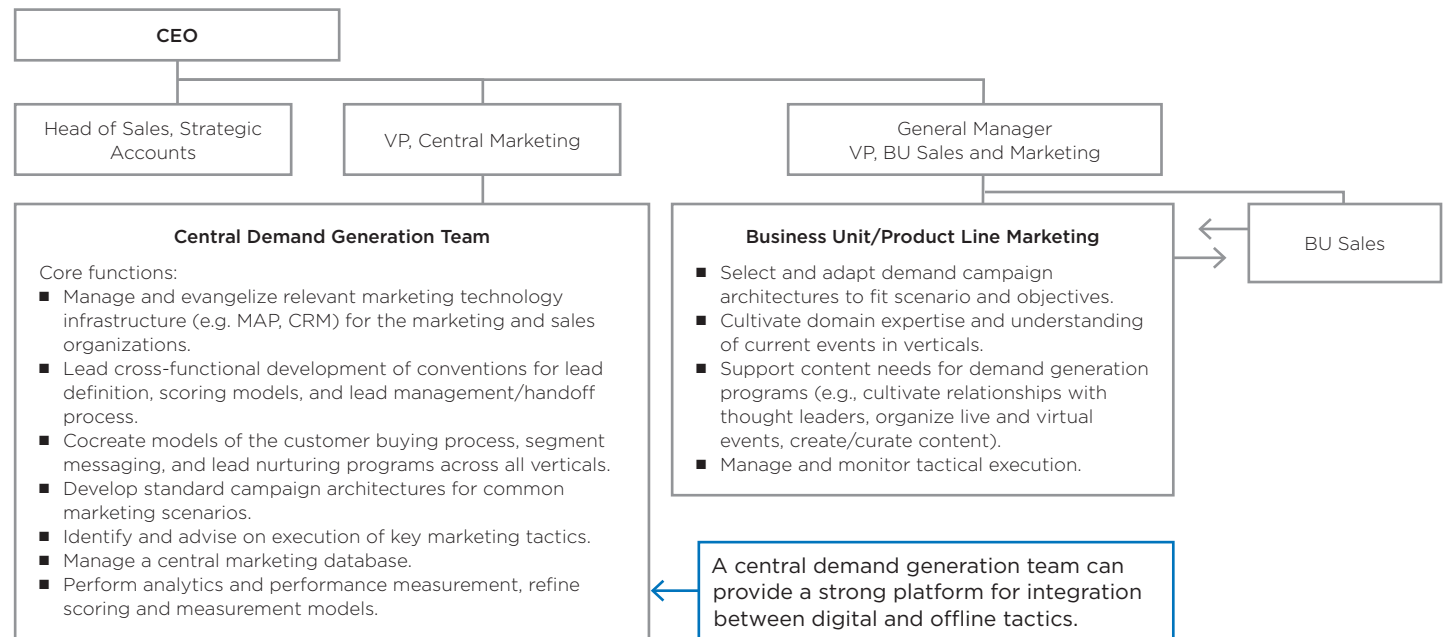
CEO

Head of Sales, Strategic Accounts

VP, Central Marketing

General Manager
VP, BU Sales and Marketing

Central Demand Generation Team

Core functions:
- Manage and evangelize relevant marketing technology infrastructure (e.g. MAP, CRM) for the marketing and sales organizations.
- Lead cross-functional development of conventions for lead definition, scoring models, and lead management/handoff process.
- Cocreate models of the customer buying process, segment messaging, and lead nurturing programs across all verticals.
- Develop standard campaign architectures for common marketing scenarios.
- Identify and advise on execution of key marketing tactics.
- Manage a central marketing database.
- Perform analytics and performance measurement, refine scoring and measurement models.

Business Unit/Product Line Marketing

- Select and adapt demand campaign architectures to fit scenario and objectives.
- Cultivate domain expertise and understanding of current events in verticals.
- Support content needs for demand generation programs (e.g., cultivate relationships with thought leaders, organize live and virtual events, create/curate content).
- Manage and monitor tactical execution.

BU Sales

A central demand generation team can provide a strong platform for integration between digital and offline tactics.